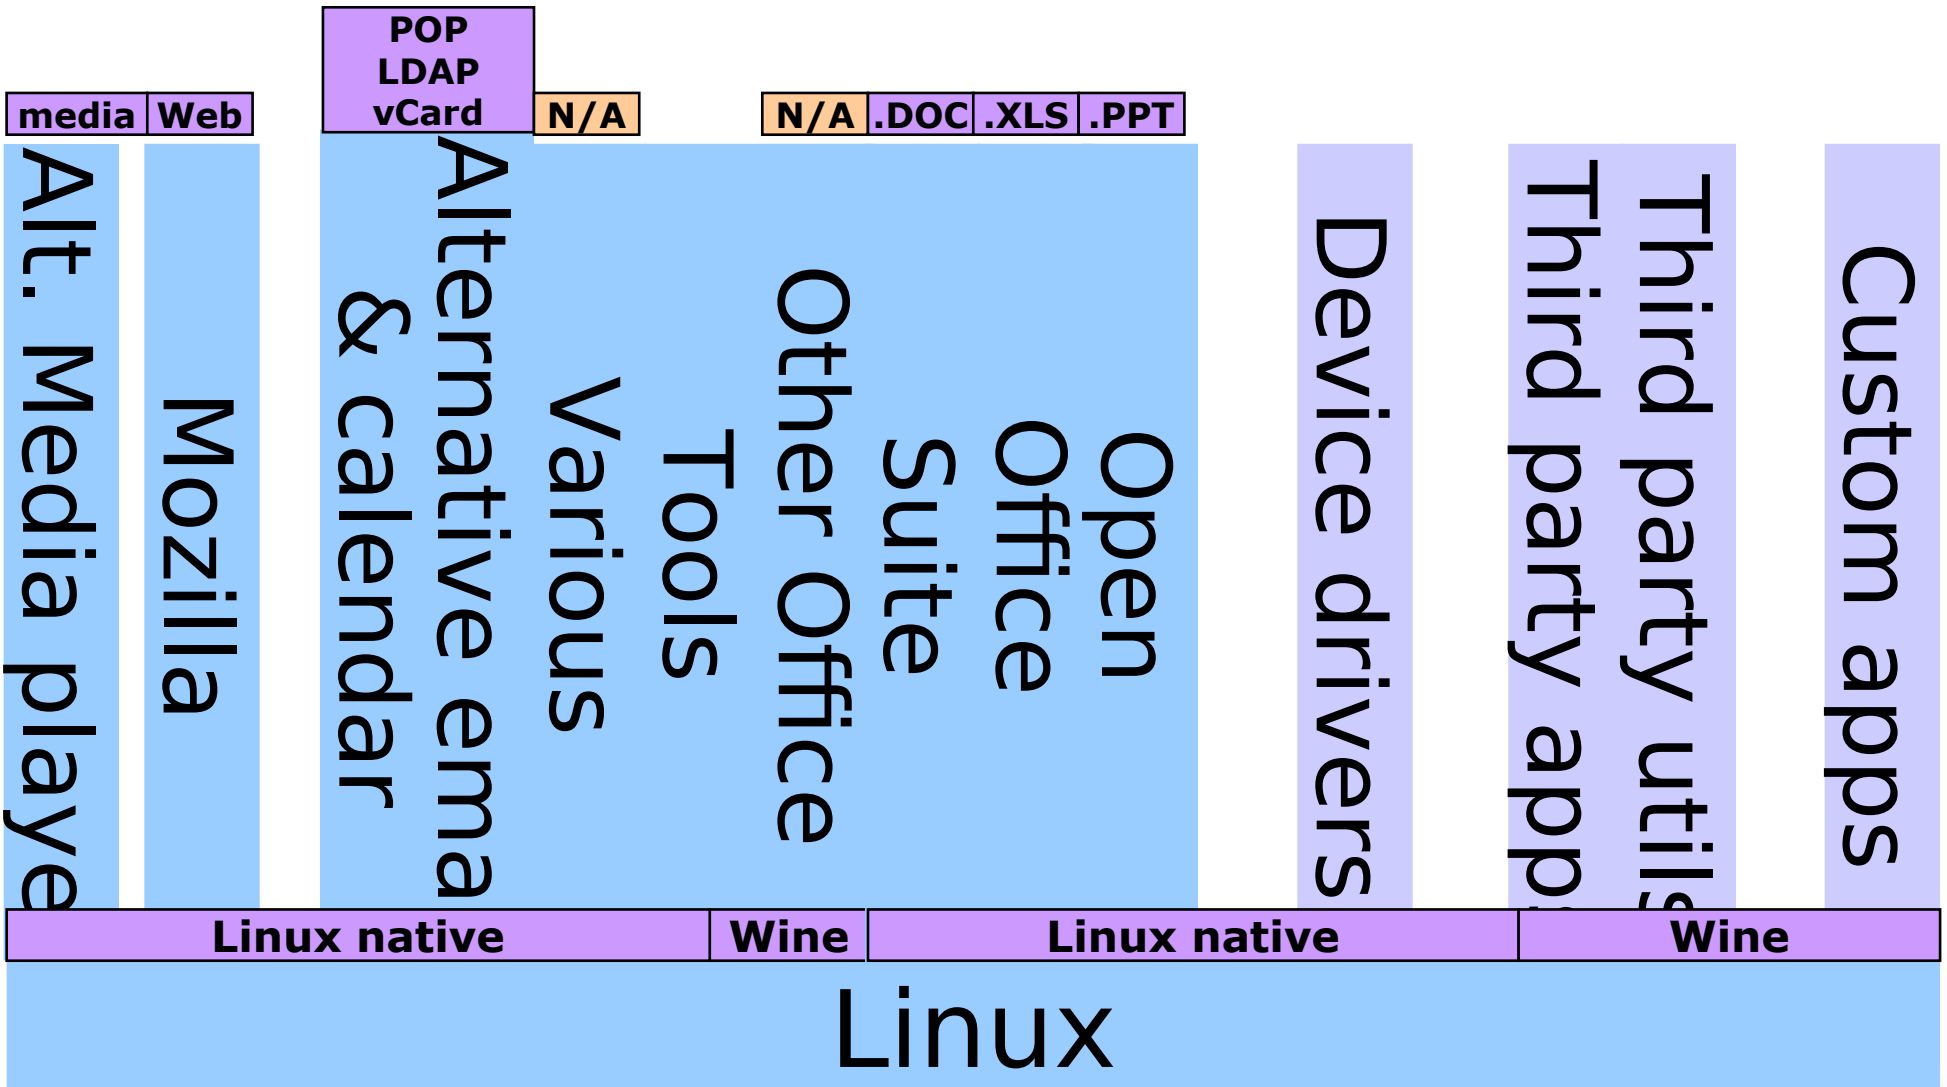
media Web
POP LDAP vCard
N/A
N/A .DOC .XLS .PPT

Alt. Media playe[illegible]

Mozilla

Alternative ema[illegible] & calendar

Various Tools

Other Office Suite

Open Office

Device drivers

Third party app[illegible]

Third party util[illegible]

Custom apps

Linux native
Wine
Linux native
Wine

Linux